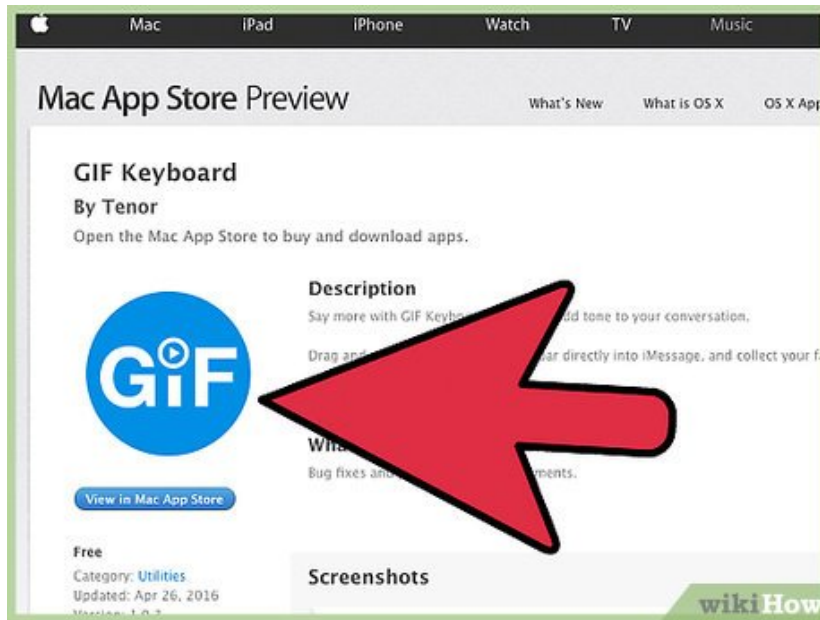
Mac iPad iPhone Watch TV Music

Mac App Store Preview

What's New What is OS X OS X App

GIF Keyboard

By Tenor

Open the Mac App Store to buy and download apps.

Description

Say more with GIF Keybo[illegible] add tone to your conversation.

Drag and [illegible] ar directly into iMessage, and collect your f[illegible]

Wha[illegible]

Bug fixes and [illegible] ments.

GiF

View in Mac App Store

Free

Category: Utilities

Updated: Apr 26, 2016

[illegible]

Screenshots

wikiHow